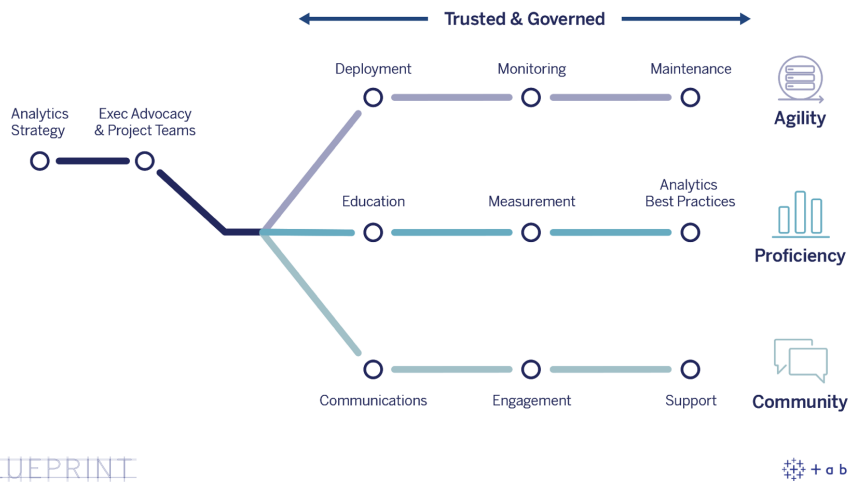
Trusted & Governed

Analytics Strategy

Exec Advocacy & Project Teams

Deployment

Monitoring

Maintenance

Agility

Education

Measurement

Analytics Best Practices

Proficiency

Communications

Engagement

Support

Community

UEPRINT

+ a b